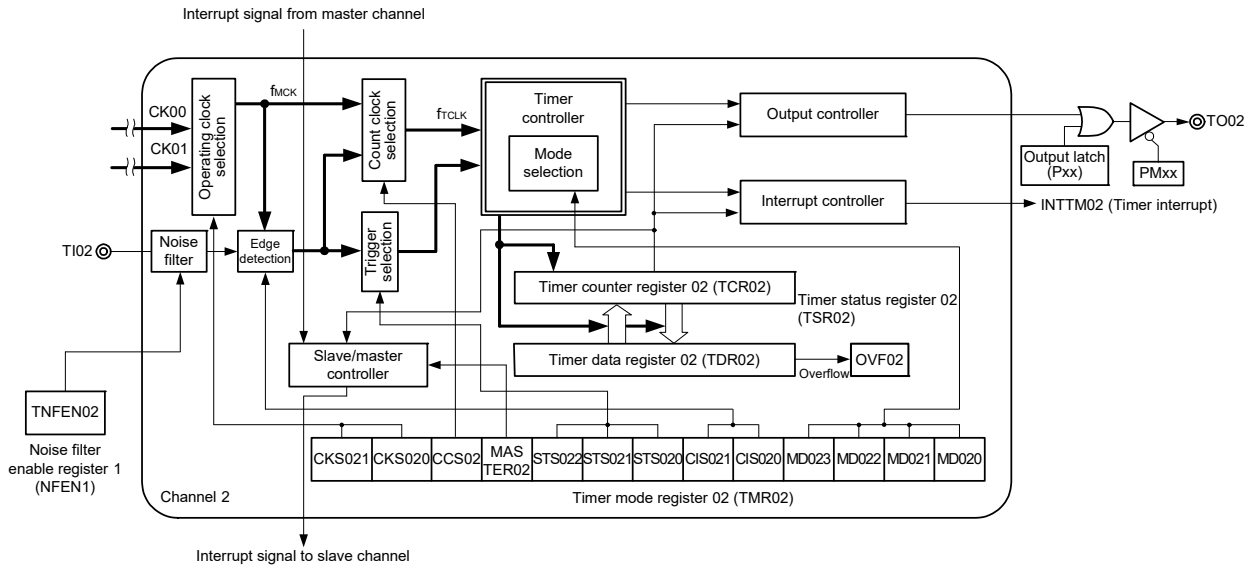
Interrupt signal from master channel

CK00
CK01
Operating clock selection
$f_{MCK}$
Count clock selection
$f_{TCLK}$
Timer controller
Mode selection
Output controller
Output latch (Pxx)
PMxx
TO02
Interrupt controller
INTTM02 (Timer interrupt)
TI02
Noise filter
Edge detection
Trigger selection
Timer counter register 02 (TCR02)
Timer status register 02 (TSR02)
Timer data register 02 (TDR02)
Overflow
OVF02
Slave/master controller
TNFEN02
Noise filter enable register 1 (NFEN1)

| CKS021 | CKS020 | CCS02 | MASTER02 | STS022 | STS021 | STS020 | CIS021 | CIS020 | MD023 | MD022 | MD021 | MD020 |
|---|---|---|---|---|---|---|---|---|---|---|---|---|

Channel 2
Timer mode register 02 (TMR02)

Interrupt signal to slave channel